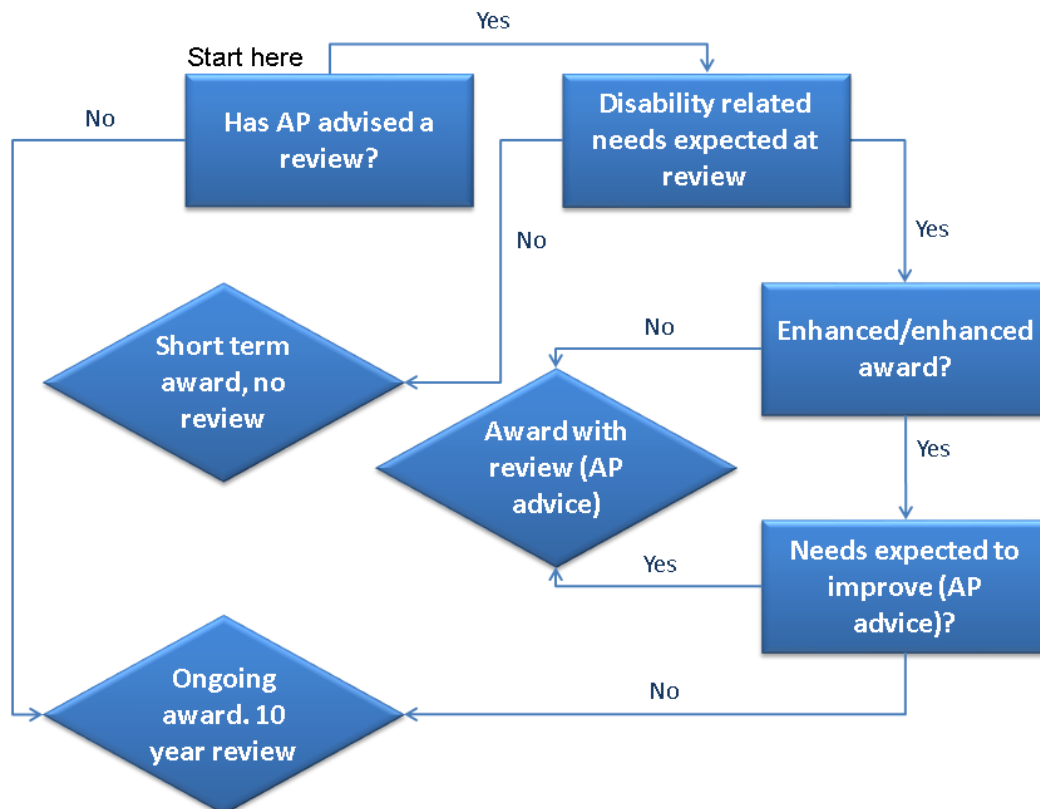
Start here

Has AP advised a review?

Yes

No

Disability related needs expected at review

No

Yes

Short term award, no review

Enhanced/enhanced award?

No

Award with review (AP advice)

Yes

Needs expected to improve (AP advice)?

Yes

No

Ongoing award. 10 year review